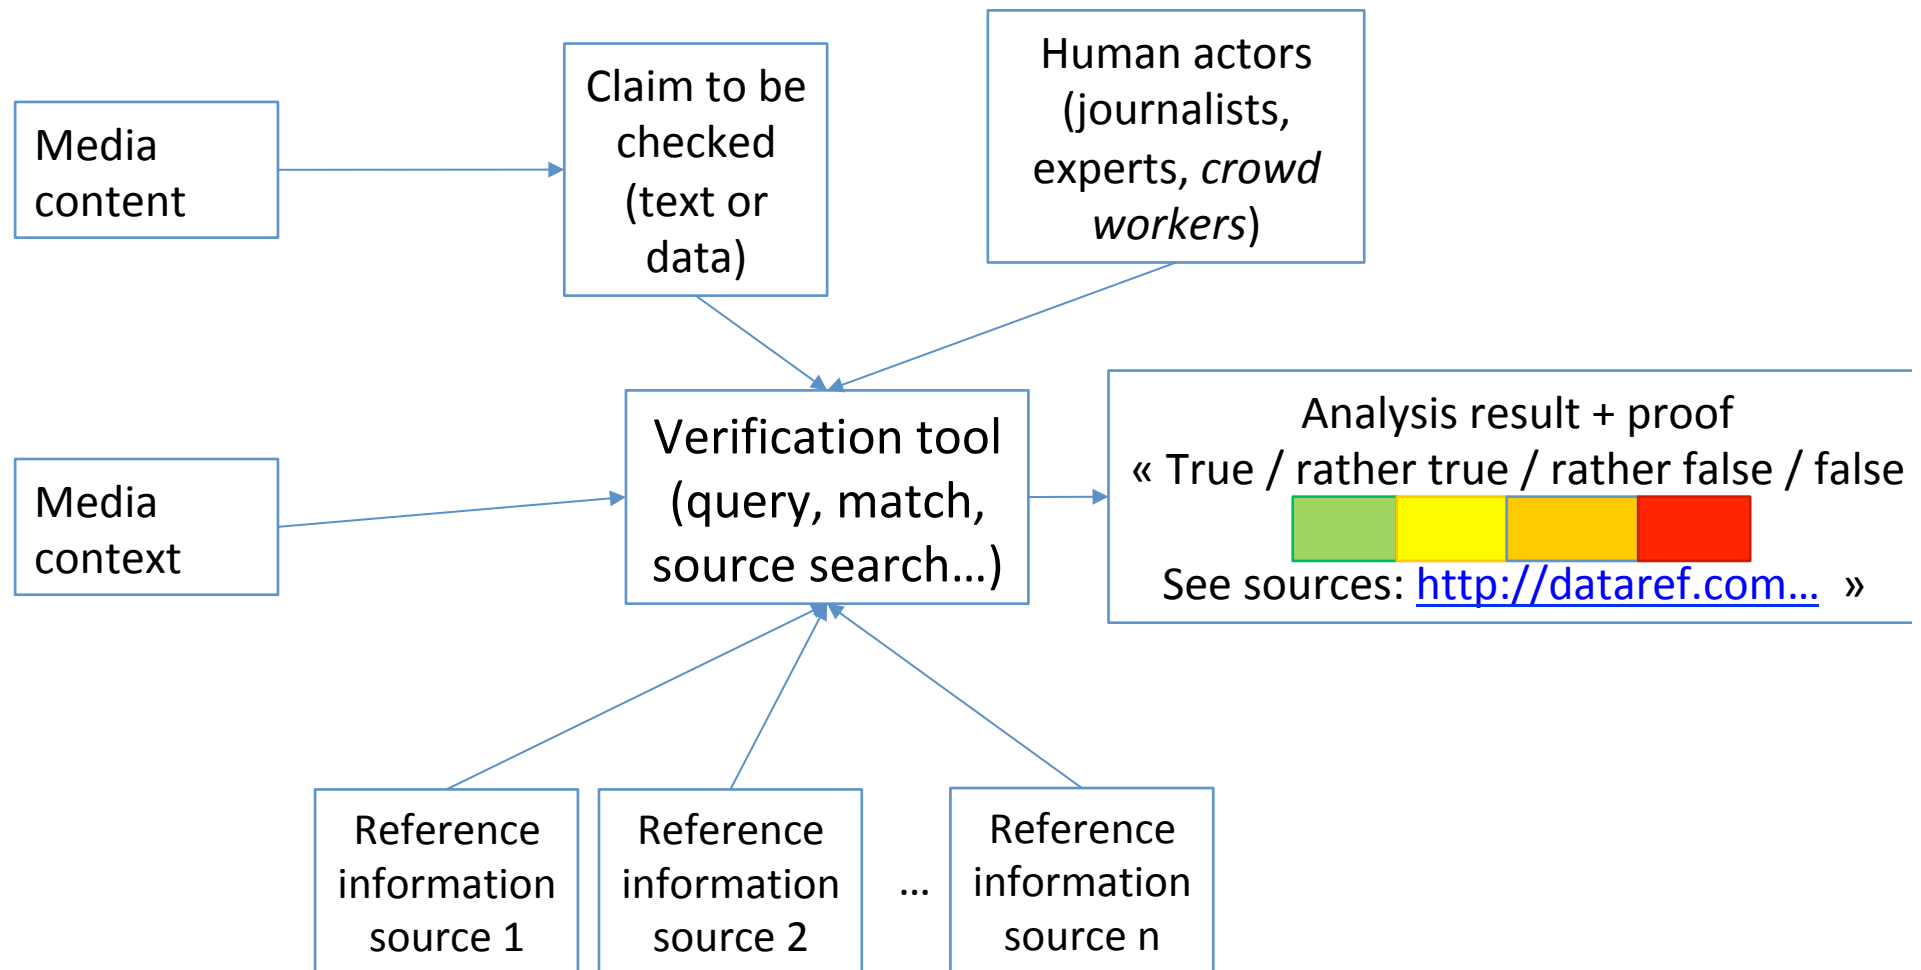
Media content

Claim to be checked (text or data)

Human actors (journalists, experts, *crowd workers*)

Media context

Verification tool (query, match, source search…)

Analysis result + proof
« True / rather true / rather false / false
See sources: http://dataref.com… »

Reference information source 1

Reference information source 2

…

Reference information source n